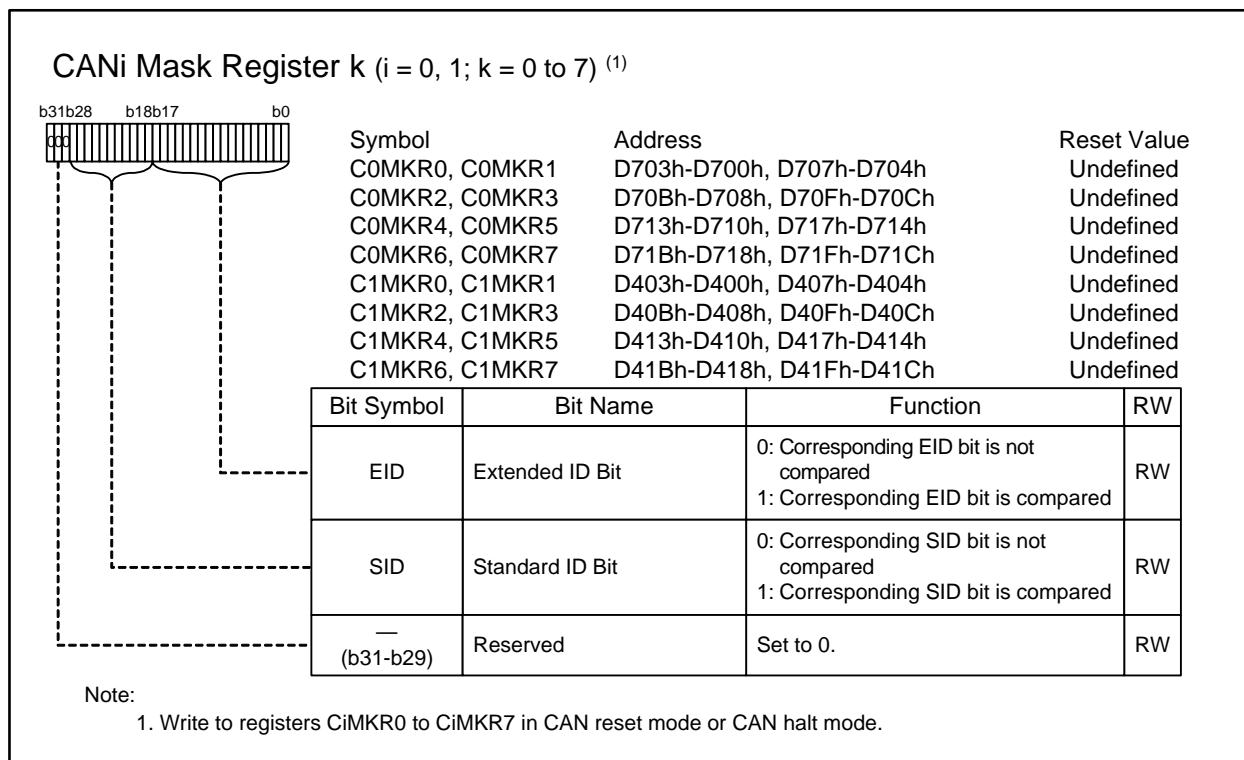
CANi Mask Register k (i = 0, 1; k = 0 to 7) $^{(1)}$

b31b28 b18b17 b0

000

| Symbol | Address | Reset Value |
|---|---|---|
| C0MKR0, C0MKR1 | D703h-D700h, D707h-D704h | Undefined |
| C0MKR2, C0MKR3 | D70Bh-D708h, D70Fh-D70Ch | Undefined |
| C0MKR4, C0MKR5 | D713h-D710h, D717h-D714h | Undefined |
| C0MKR6, C0MKR7 | D71Bh-D718h, D71Fh-D71Ch | Undefined |
| C1MKR0, C1MKR1 | D403h-D400h, D407h-D404h | Undefined |
| C1MKR2, C1MKR3 | D40Bh-D408h, D40Fh-D40Ch | Undefined |
| C1MKR4, C1MKR5 | D413h-D410h, D417h-D414h | Undefined |
| C1MKR6, C1MKR7 | D41Bh-D418h, D41Fh-D41Ch | Undefined |

| Bit Symbol | Bit Name | Function | RW |
|---|---|---|---|
| EID | Extended ID Bit | 0: Corresponding EID bit is not compared<br>1: Corresponding EID bit is compared | RW |
| SID | Standard ID Bit | 0: Corresponding SID bit is not compared<br>1: Corresponding SID bit is compared | RW |
| — (b31-b29) | Reserved | Set to 0. | RW |

Note:
1. Write to registers CiMKR0 to CiMKR7 in CAN reset mode or CAN halt mode.